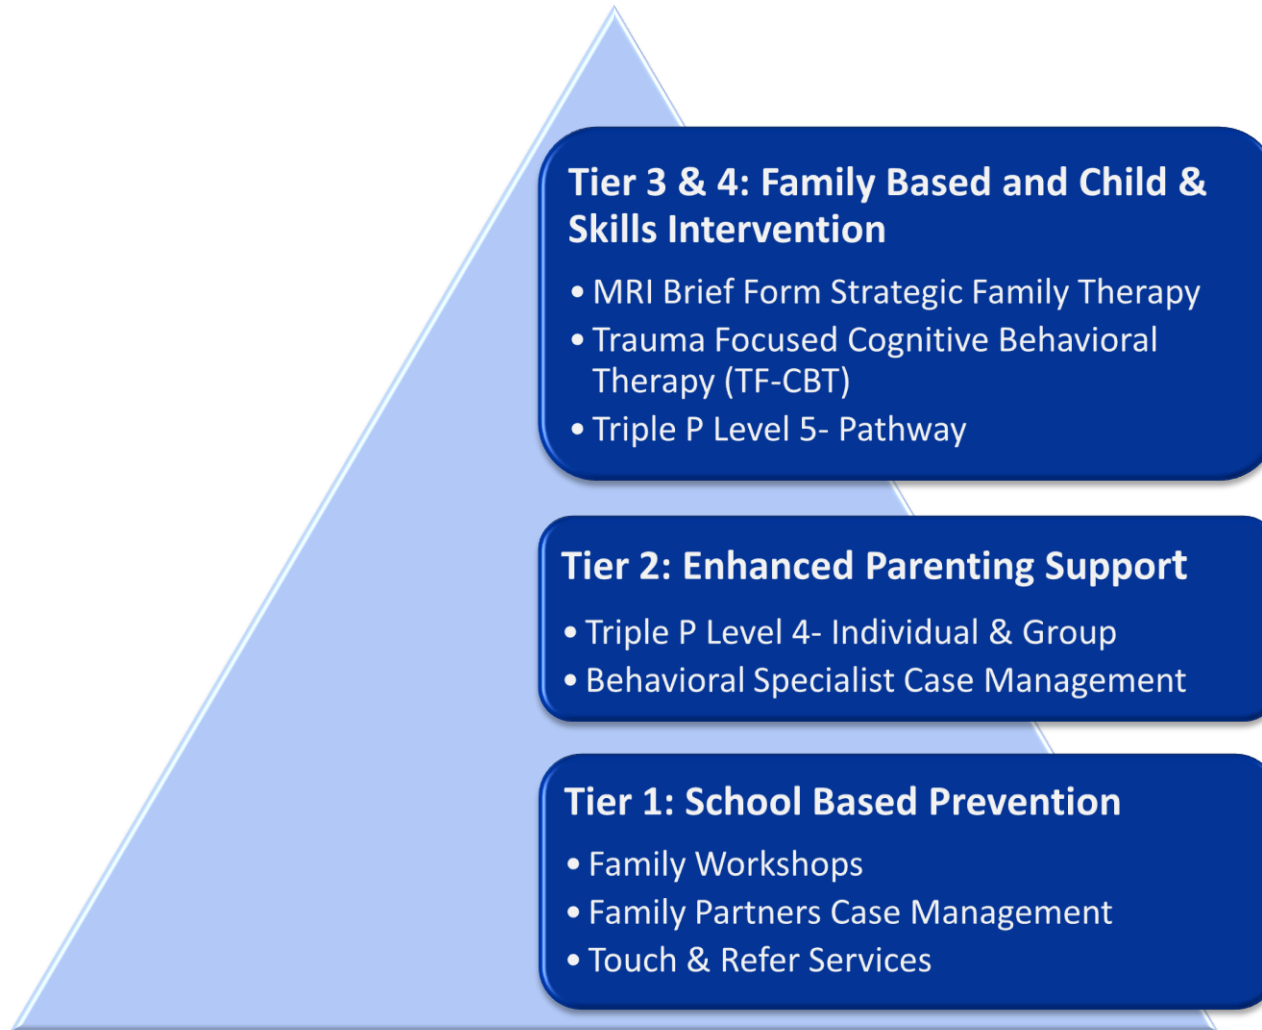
Tier 3 & 4: Family Based and Child & Skills Intervention

• MRI Brief Form Strategic Family Therapy
• Trauma Focused Cognitive Behavioral Therapy (TF-CBT)
• Triple P Level 5- Pathway

Tier 2: Enhanced Parenting Support

• Triple P Level 4- Individual & Group
• Behavioral Specialist Case Management

Tier 1: School Based Prevention

• Family Workshops
• Family Partners Case Management
• Touch & Refer Services